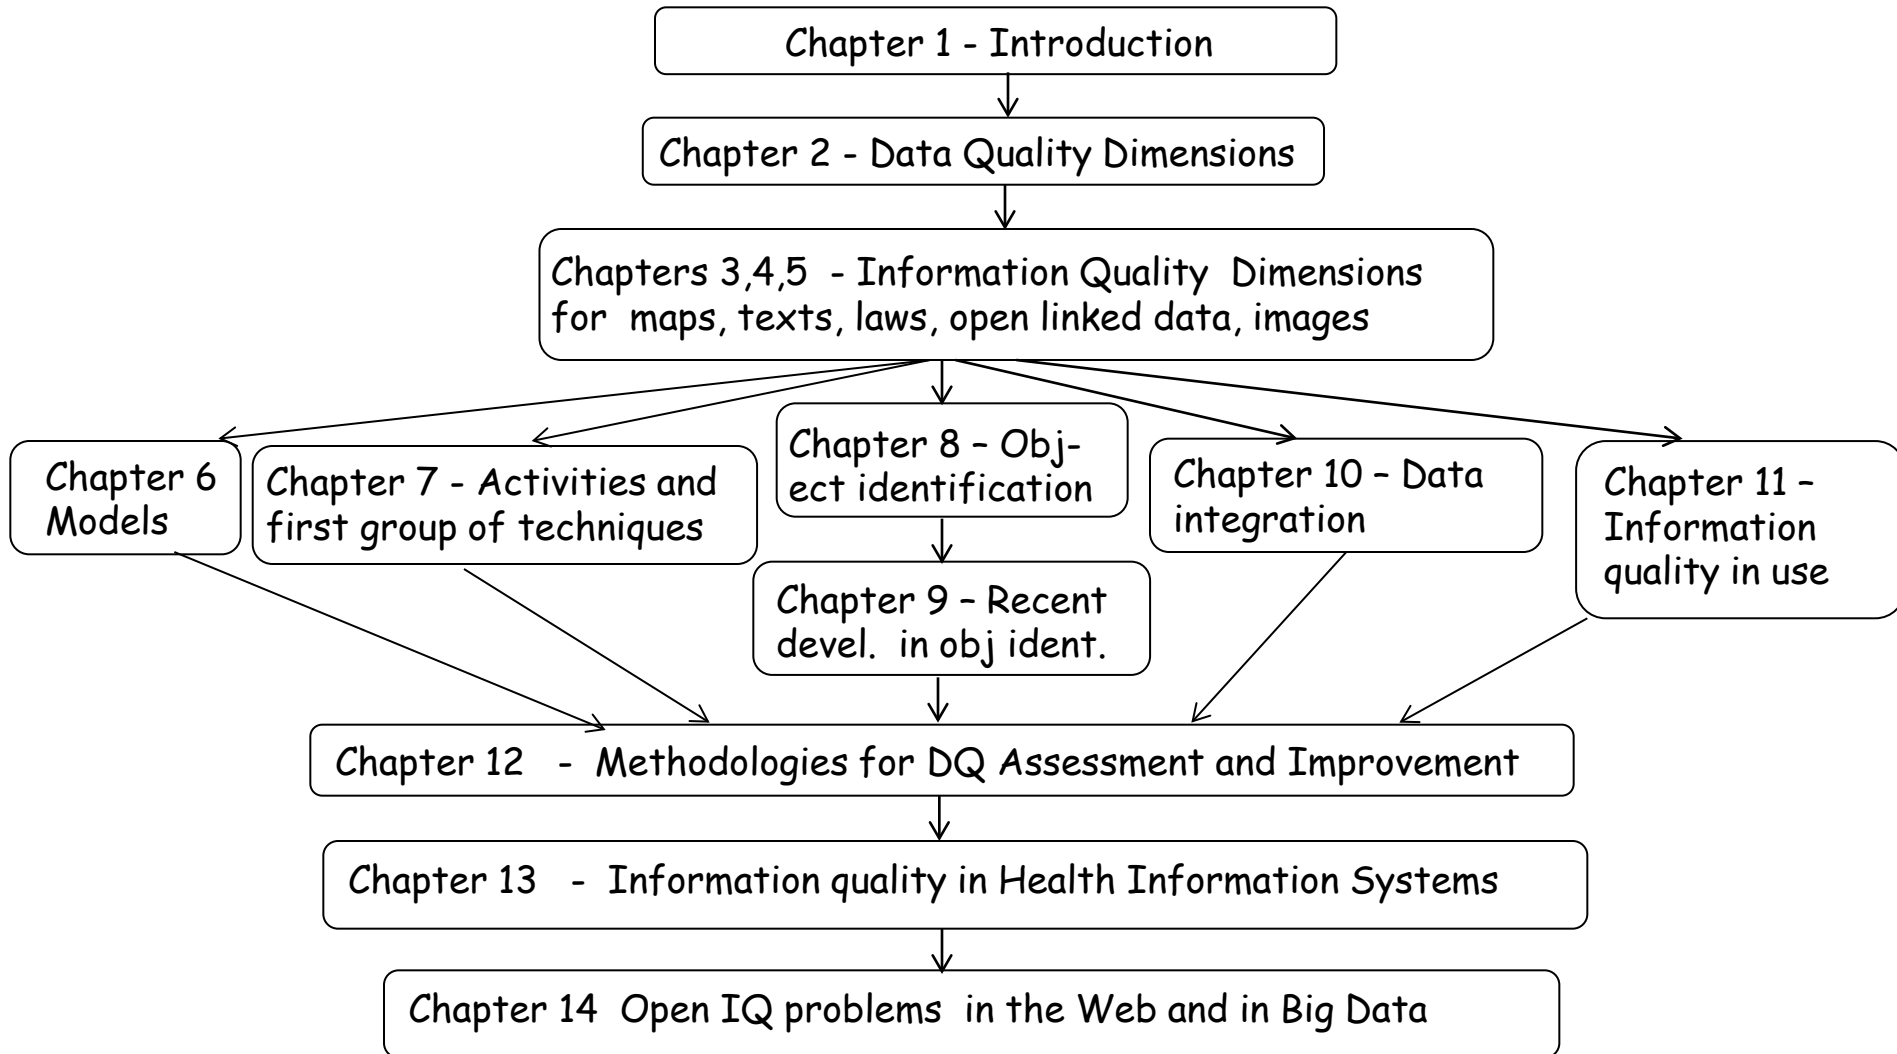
Chapter 1 - Introduction

Chapter 2 - Data Quality Dimensions

Chapters 3,4,5 - Information Quality Dimensions for maps, texts, laws, open linked data, images

Chapter 6 Models

Chapter 7 - Activities and first group of techniques

Chapter 8 – Object identification

Chapter 9 – Recent devel. in obj ident.

Chapter 10 – Data integration

Chapter 11 – Information quality in use

Chapter 12 - Methodologies for DQ Assessment and Improvement

Chapter 13 - Information quality in Health Information Systems

Chapter 14 Open IQ problems in the Web and in Big Data